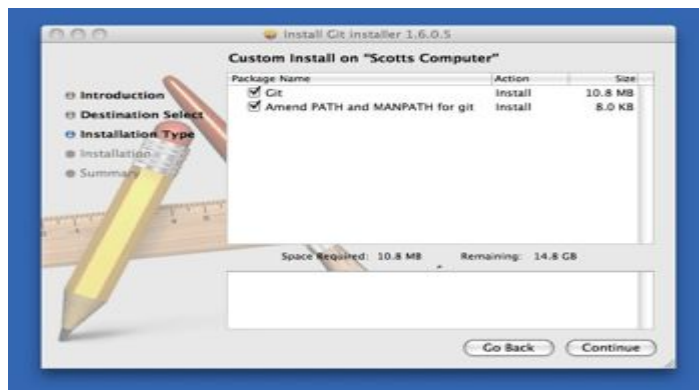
Install Git installer 1.6.0.5

Custom Install on "Scotts Computer"

Introduction
Destination Select
Installation Type
Installation
Summary

| Package Name | Action | Size |
|---|---|---|
| Git | Install | 10.8 MB |
| Amend PATH and MANPATH for git | Install | 8.0 KB |

Space Required: 10.8 MB Remaining: 14.8 GB

Go Back
Continue